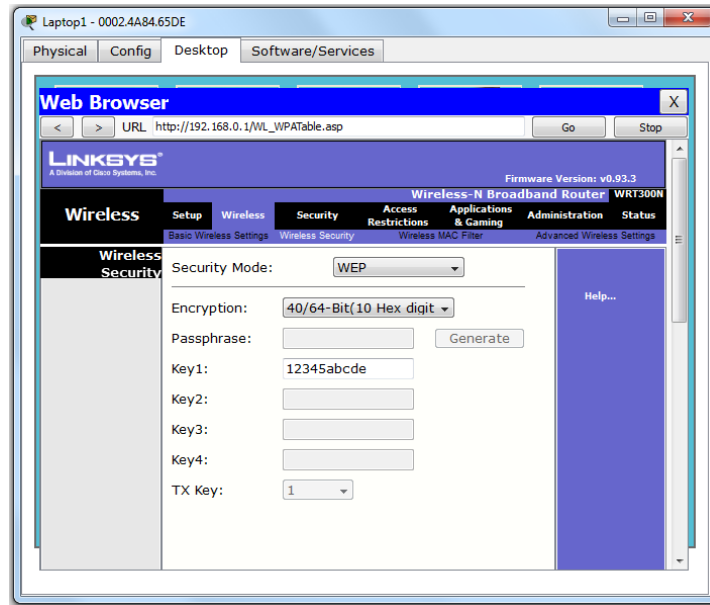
Laptop1 - 0002.4A84.65DE

Physical Config Desktop Software/Services

Web Browser X

< > URL http://192.168.0.1/WL_WPATable.asp Go Stop

LINKSYS®
A Division of Cisco Systems, Inc.

Firmware Version: v0.93.3

Wireless-N Broadband Router WRT300N

Wireless

Setup Wireless Security Access Restrictions Applications & Gaming Administration Status

Basic Wireless Settings Wireless Security Wireless MAC Filter Advanced Wireless Settings

Wireless Security

Security Mode: WEP

Encryption: 40/64-Bit(10 Hex digit

Passphrase: Generate

Key1: 12345abcde

Key2:

Key3:

Key4:

TX Key: 1

Help...